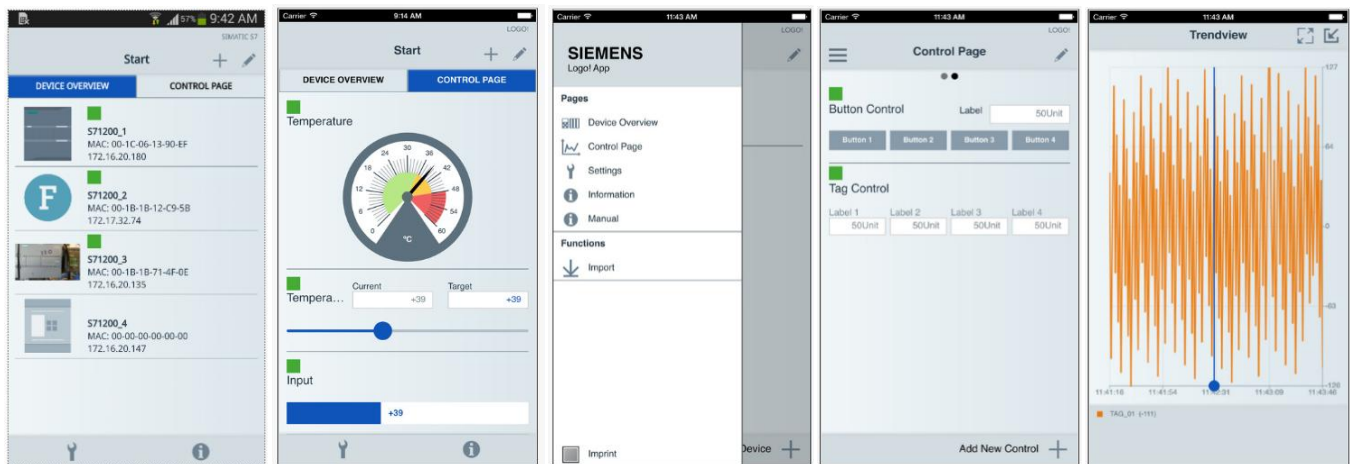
57% 9:42 AM
SIMATIC S7
Start
DEVICE OVERVIEW
CONTROL PAGE
S71200_1
MAC: 00-1C-06-13-90-EF
172.16.20.180
F
S71200_2
MAC: 00-1B-1B-12-C9-5B
172.17.32.74
S71200_3
MAC: 00-1B-1B-71-4F-0E
172.16.20.135
S71200_4
MAC: 00-00-00-00-00-00
172.16.20.147

Carrier 9:14 AM
LOGO!
Start
DEVICE OVERVIEW
CONTROL PAGE
Temperature
0 6 12 18 24 30 36 42 48 54 60
°C
Tempera...
Current
+39
Target
+39
Input
+39

Carrier 11:43 AM
LOGO!
SIEMENS
Logo! App
Pages
Device Overview
Control Page
Settings
Information
Manual
Functions
Import
Imprint
Device

Carrier 11:43 AM
LOGO!
Control Page
Button Control
Label
50Unit
Button 1
Button 2
Button 3
Button 4
Tag Control
Label 1
Label 2
Label 3
Label 4
50Unit
50Unit
50Unit
50Unit
Add New Control

Carrier 11:43 AM
Trendview
127
64
0
-63
-126
11:41:18
11:41:54
11:42:31
11:43:09
11:43:46
TAG_01 (-111)